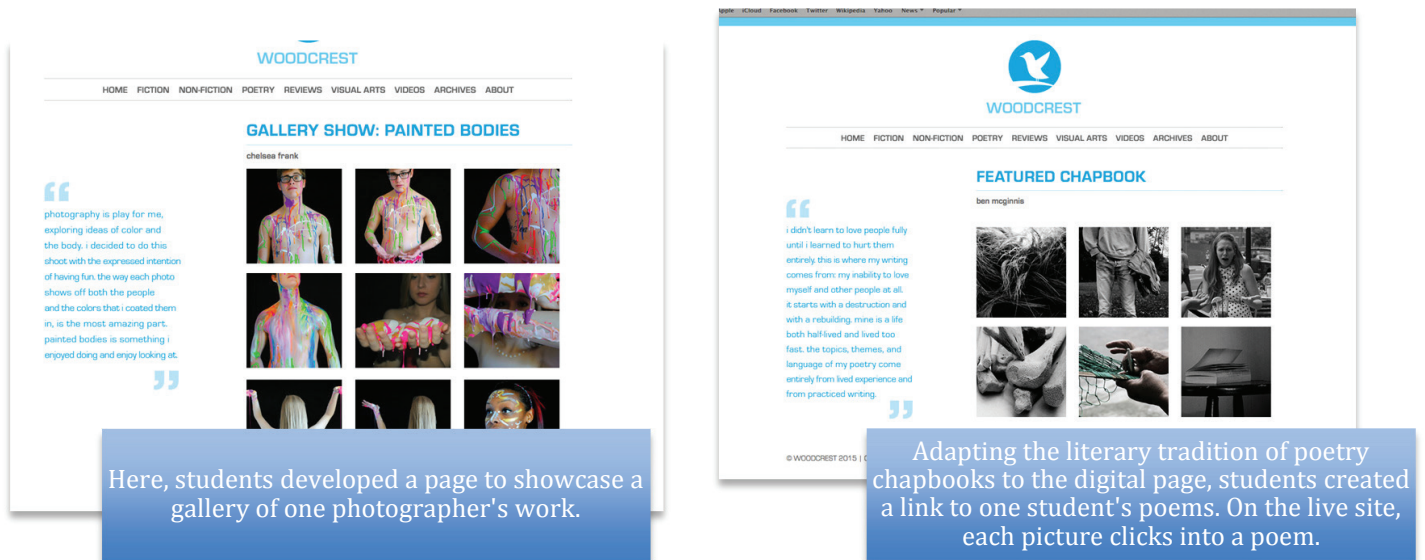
WOODCREST

HOME FICTION NON-FICTION POETRY REVIEWS VISUAL ARTS VIDEOS ARCHIVES ABOUT

GALLERY SHOW: PAINTED BODIES

chelsea frank

photography is play for me, exploring ideas of color and the body. i decided to do this shoot with the expressed intention of having fun. the way each photo shows off both the people and the colors that i coated them in, is the most amazing part. painted bodies is something i enjoyed doing and enjoy looking at.

Here, students developed a page to showcase a gallery of one photographer's work.

Apple iCloud Facebook Twitter Wikipedia Yahoo News Popular

WOODCREST

HOME FICTION NON-FICTION POETRY REVIEWS VISUAL ARTS VIDEOS ARCHIVES ABOUT

FEATURED CHAPBOOK

ben mcginnis

i didn't learn to love people fully until i learned to hurt them entirely. this is where my writing comes from: my inability to love myself and other people at all. it starts with a destruction and with a rebuilding. mine is a life both half-lived and lived too fast. the topics, themes, and language of my poetry come entirely from lived experience and from practiced writing.

© WOODCREST 2015 | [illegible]

Adapting the literary tradition of poetry chapbooks to the digital page, students created a link to one student's poems. On the live site, each picture clicks into a poem.